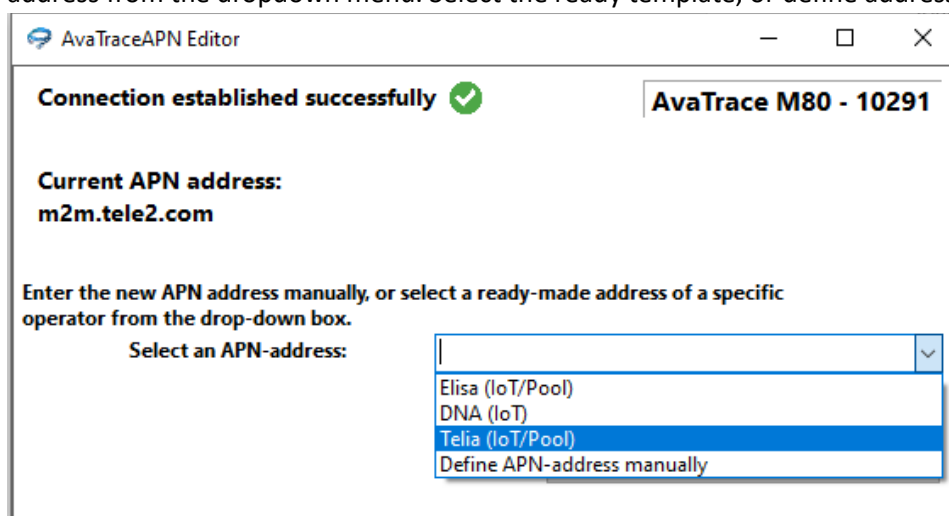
address from the dropdown menu. Select the ready template, or define address

AvaTraceAPN Editor

Connection established successfully

AvaTrace M80 - 10291

Current APN address:
m2m.tele2.com

Enter the new APN address manually, or select a ready-made address of a specific operator from the drop-down box.

Select an APN-address:

Elisa (IoT/Pool)
DNA (IoT)
Telia (IoT/Pool)
Define APN-address manually